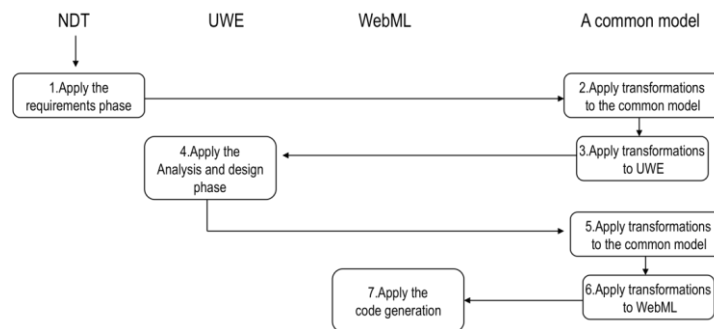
NDT

UWE

WebML

A common model

1.Apply the requirements phase

2.Apply transformations to the common model

3.Apply transformations to UWE

4.Apply the Analysis and design phase

5.Apply transformations to the common model

6.Apply transformations to WebML

7.Apply the code generation